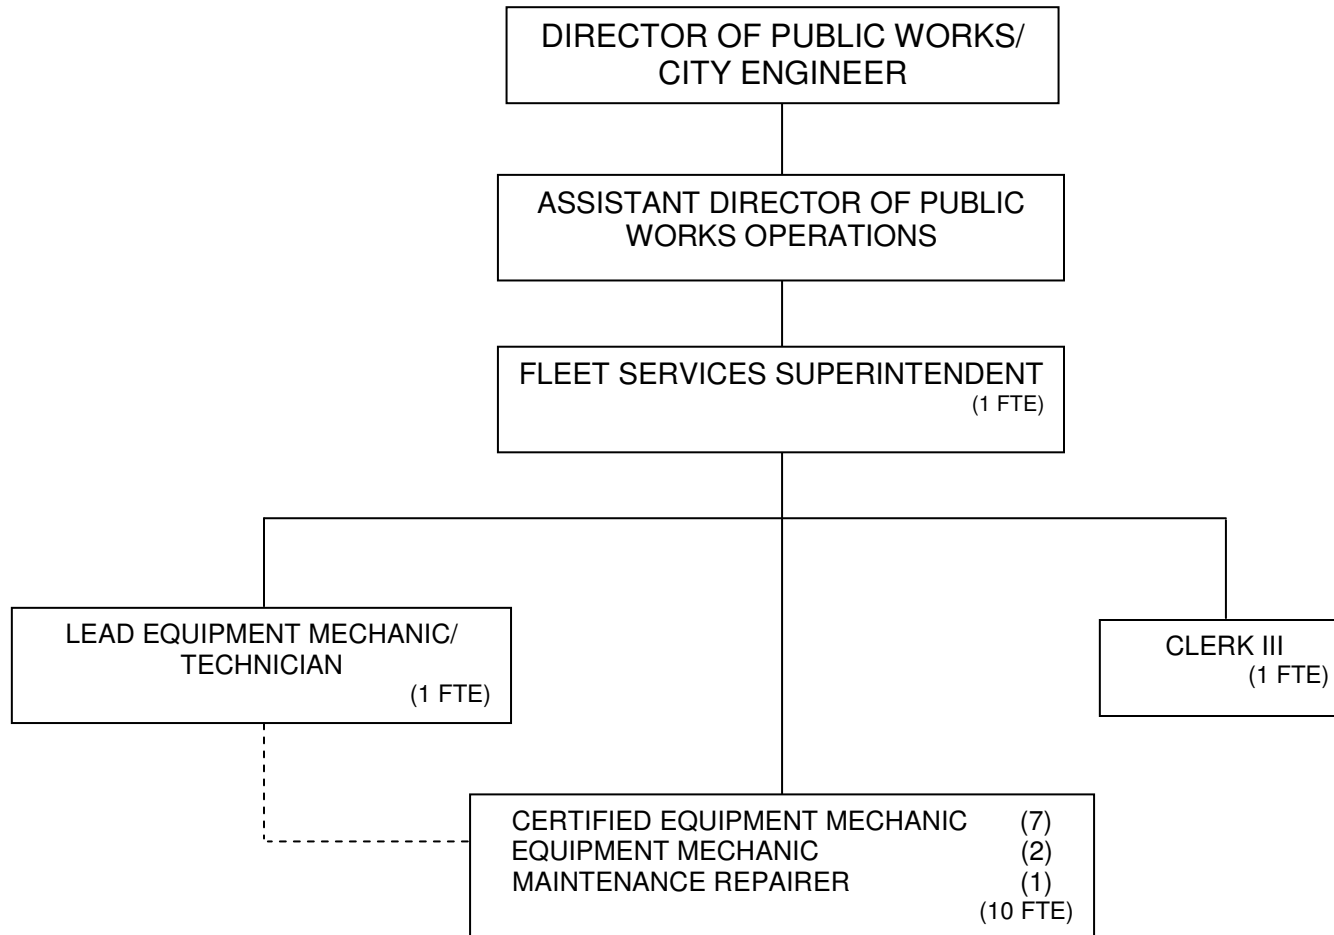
DIRECTOR OF PUBLIC WORKS/
CITY ENGINEER

ASSISTANT DIRECTOR OF PUBLIC
WORKS OPERATIONS

FLEET SERVICES SUPERINTENDENT
(1 FTE)

LEAD EQUIPMENT MECHANIC/
TECHNICIAN
(1 FTE)

CLERK III
(1 FTE)

CERTIFIED EQUIPMENT MECHANIC (7)
EQUIPMENT MECHANIC (2)
MAINTENANCE REPAIRER (1)
(10 FTE)